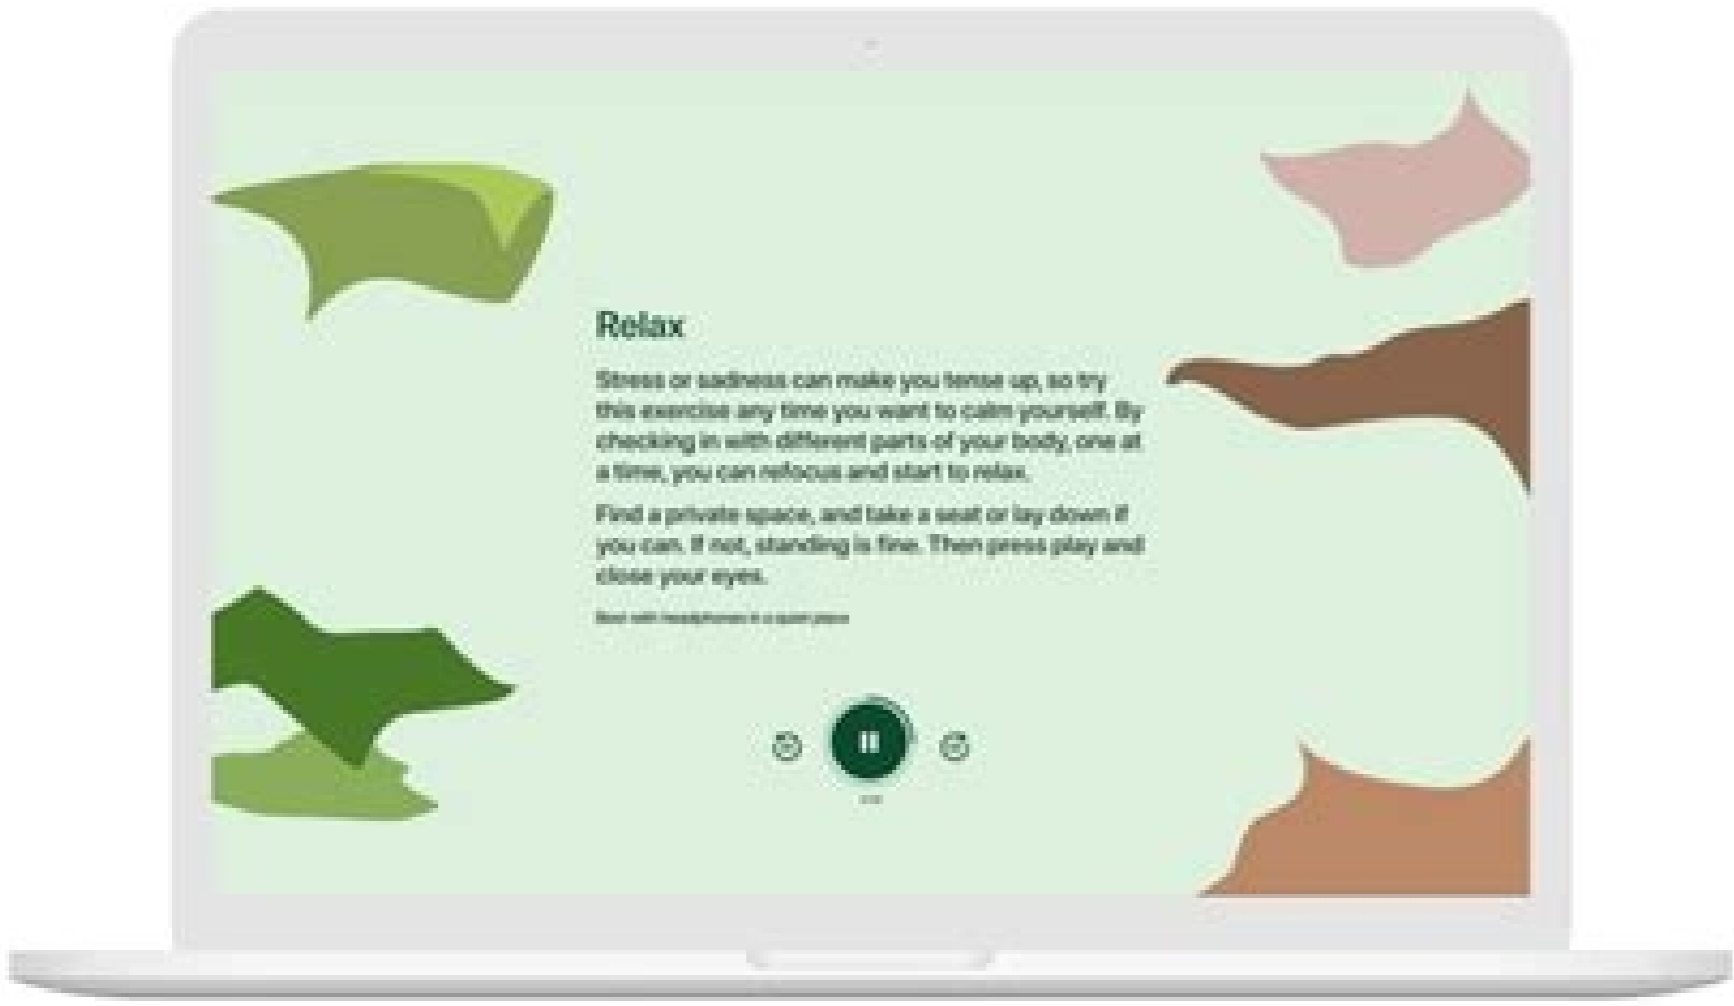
Relax

Stress or sadness can make you tense up, so try this exercise any time you want to calm yourself. By checking in with different parts of your body, one at a time, you can refocus and start to relax.

Find a private space, and take a seat or lay down if you can. If not, standing is fine. Then press play and close your eyes.

Best with headphones in a quiet place

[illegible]